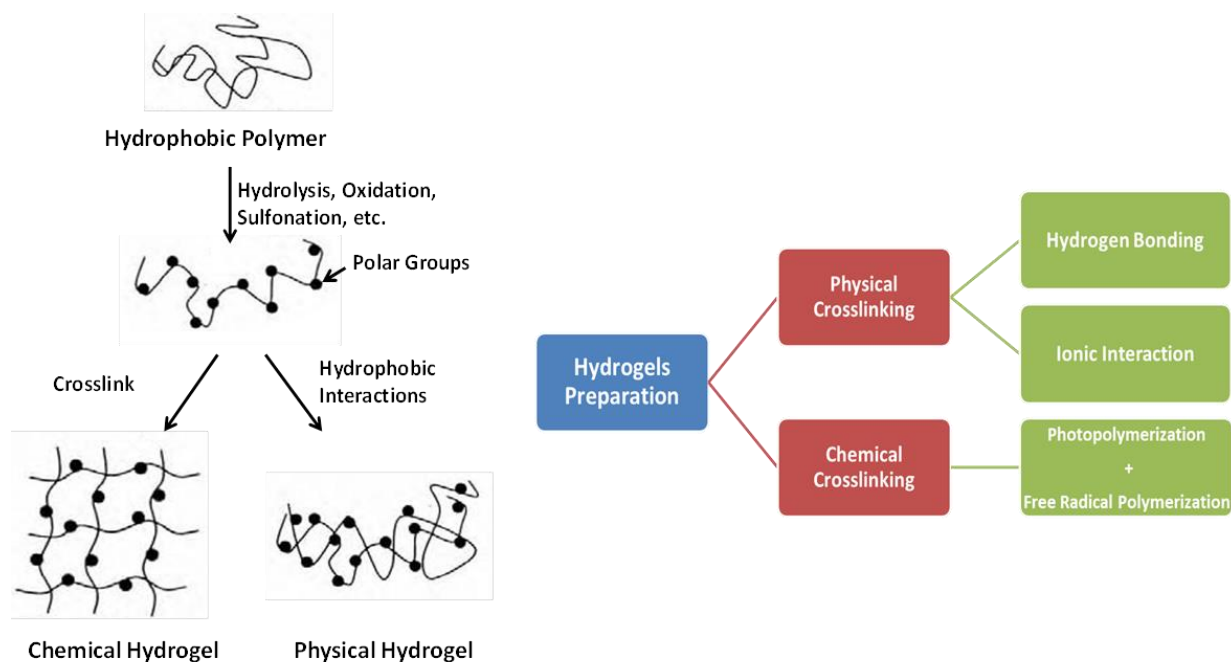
Hydrophobic Polymer

Hydrolysis, Oxidation, Sulfonation, etc.

Polar Groups

Crosslink

Hydrophobic Interactions

Chemical Hydrogel

Physical Hydrogel

Hydrogels Preparation

Physical Crosslinking

Chemical Crosslinking

Hydrogen Bonding

Ionic Interaction

Photopolymerization
+
Free Radical Polymerization